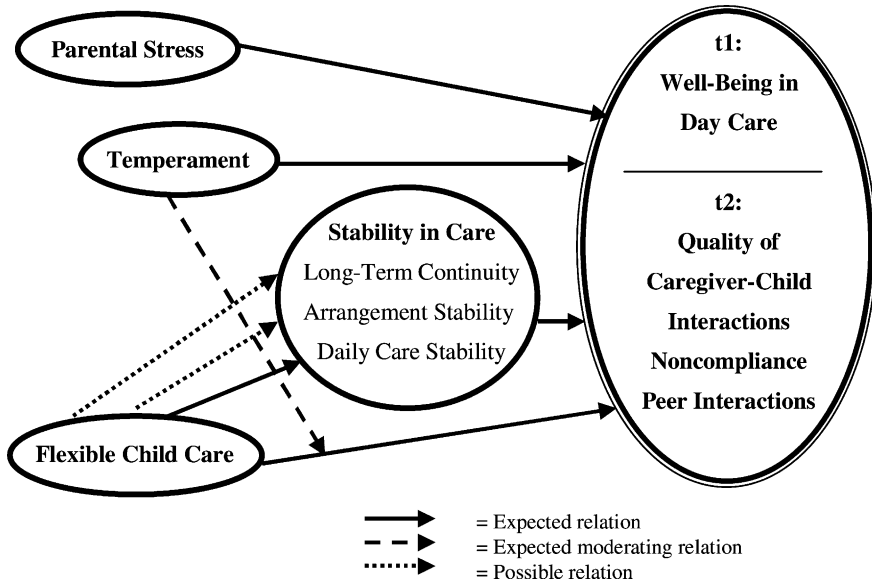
Parental Stress

Temperament

Stability in Care
Long-Term Continuity
Arrangement Stability
Daily Care Stability

Flexible Child Care

t1:
Well-Being in Day Care

t2:
Quality of Caregiver-Child Interactions
Noncompliance
Peer Interactions

= Expected relation
= Expected moderating relation
= Possible relation